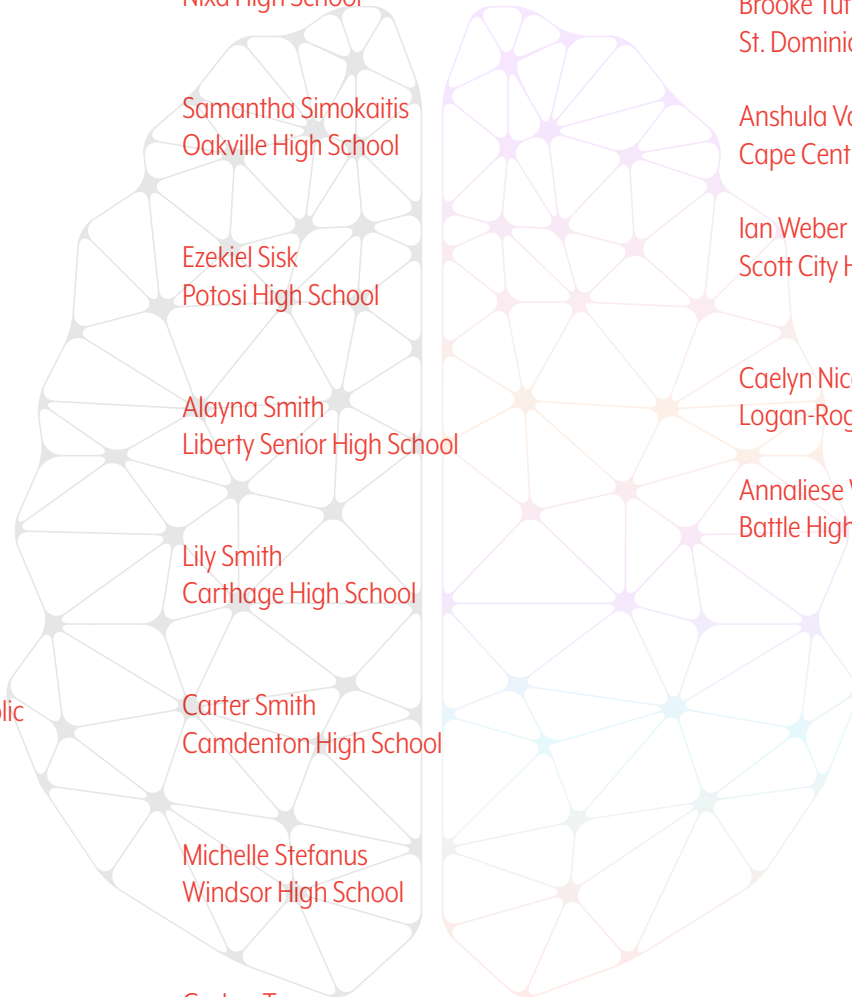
Nixa High School

Samantha Simokaitis
Oakville High School

Ezekiel Sisk
Potosi High School

Alayna Smith
Liberty Senior High School

Lily Smith
Carthage High School

Carter Smith
Camdenton High School

Michelle Stefanus
Windsor High School

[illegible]

Brooke Tu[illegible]
St. Dominic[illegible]

Anshula Va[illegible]
Cape Cent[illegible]

Ian Weber
Scott City H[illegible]

Caelyn Nic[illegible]
Logan-Rog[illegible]

Annaliese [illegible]
Battle High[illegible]

lic